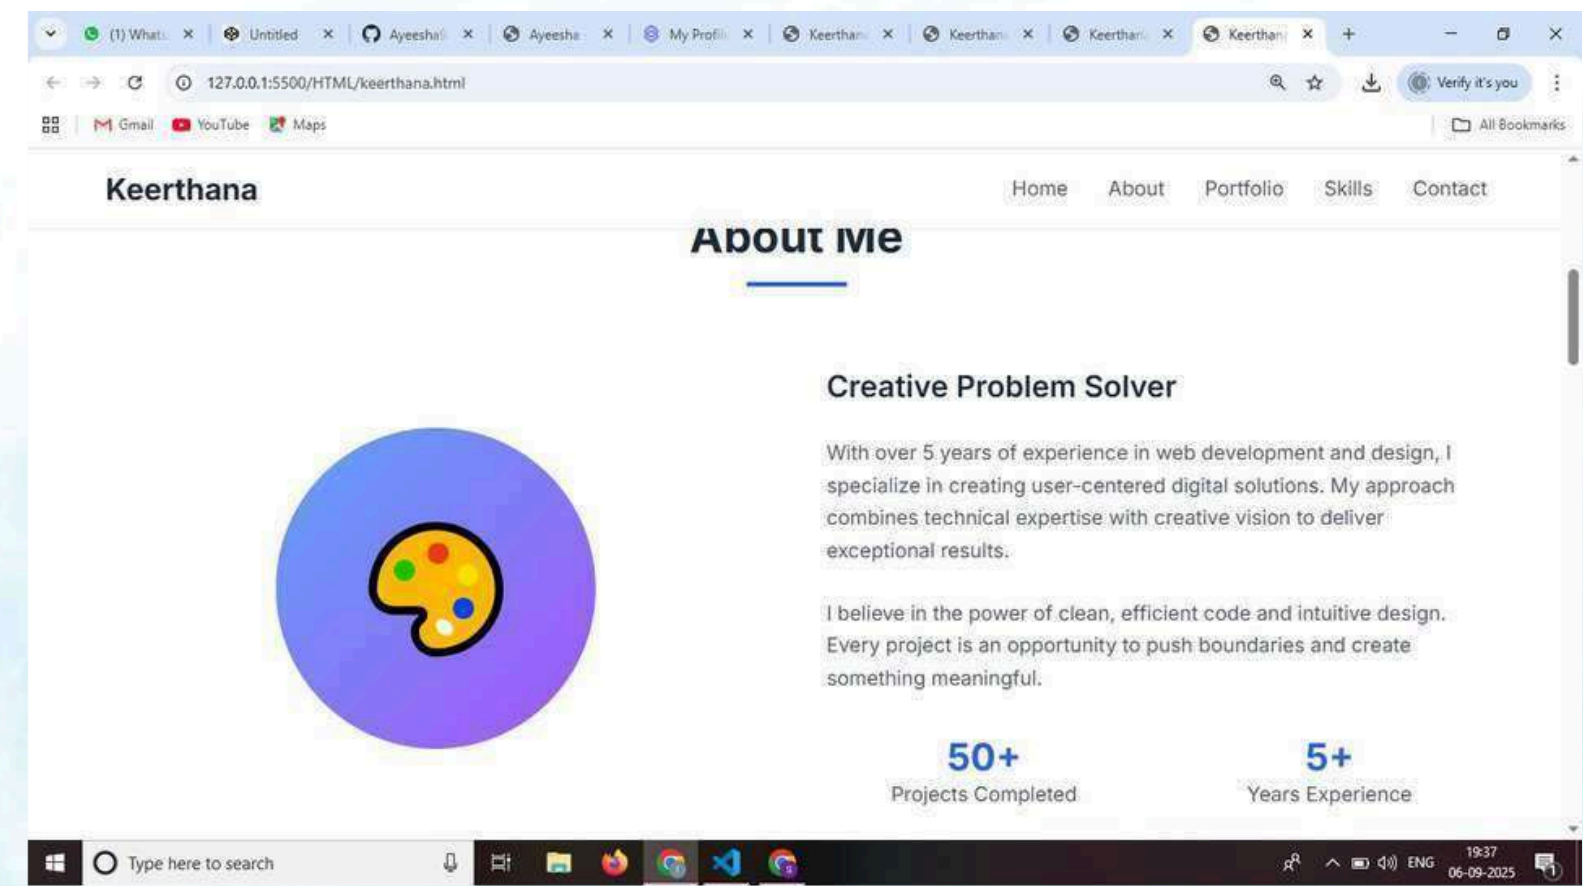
(1) What... Untitled Ayeesha... Ayeesha My Profil... Keerthan... Keerthan... Keerthan... Keerthan...

127.0.0.1:5500/HTML/keerthana.html

Verify it's you

Gmail YouTube Maps All Bookmarks

Keerthana

Home About Portfolio Skills Contact

About Me

Creative Problem Solver

With over 5 years of experience in web development and design, I specialize in creating user-centered digital solutions. My approach combines technical expertise with creative vision to deliver exceptional results.

I believe in the power of clean, efficient code and intuitive design. Every project is an opportunity to push boundaries and create something meaningful.

50+
Projects Completed

5+
Years Experience

Type here to search

ENG 19:37 06-09-2025